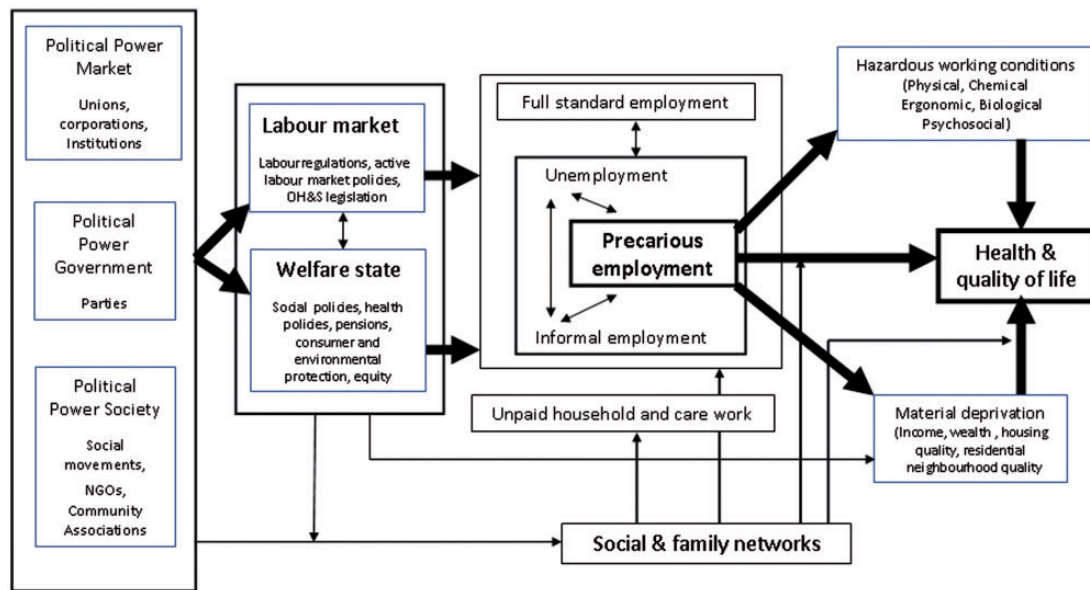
Political Power Market

Unions, corporations, Institutions

Political Power Government

Parties

Political Power Society

Social movements, NGOs, Community Associations

Labour market

Labour regulations, active labour market policies, OH&S legislation

Welfare state

Social policies, health policies, pensions, consumer and environmental protection, equity

Full standard employment

Unemployment

Precarious employment

Informal employment

Unpaid household and care work

Social & family networks

Hazardous working conditions (Physical, Chemical Ergonomic, Biological Psychosocial)

Health & quality of life

Material deprivation (Income, wealth , housing quality, residential neighbourhood quality